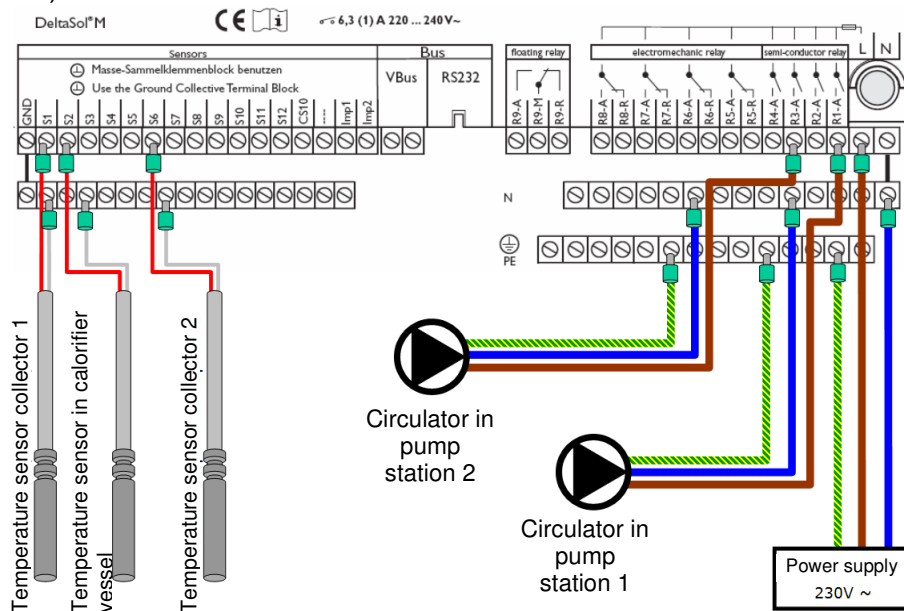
DeltaSol®M

6,3 (1) A 220 ... 240V~

Sensors

Masse-Sammelklemmenblock benutzen

Use the Ground Collective Terminal Block

Bus

VBus

RS232

floating relay

electromechanic relay

semi-conductor relay

L

N

GND S1 S2 S3 S4 S5 S6 S7 S8 S9 S10 S11 S12 CS10 --- Imp1 Imp2

R9-A R9-M R9-R

R8-A R8-R R7-A R7-R R6-A R6-R R5-A R5-R R4-A R3-A R2-A R1-A

N

PE

Temperature sensor collector 1

Temperature sensor in calorifier vessel

Temperature sensor collector 2

Circulator in pump station 2

Circulator in pump station 1

Power supply 230V ~